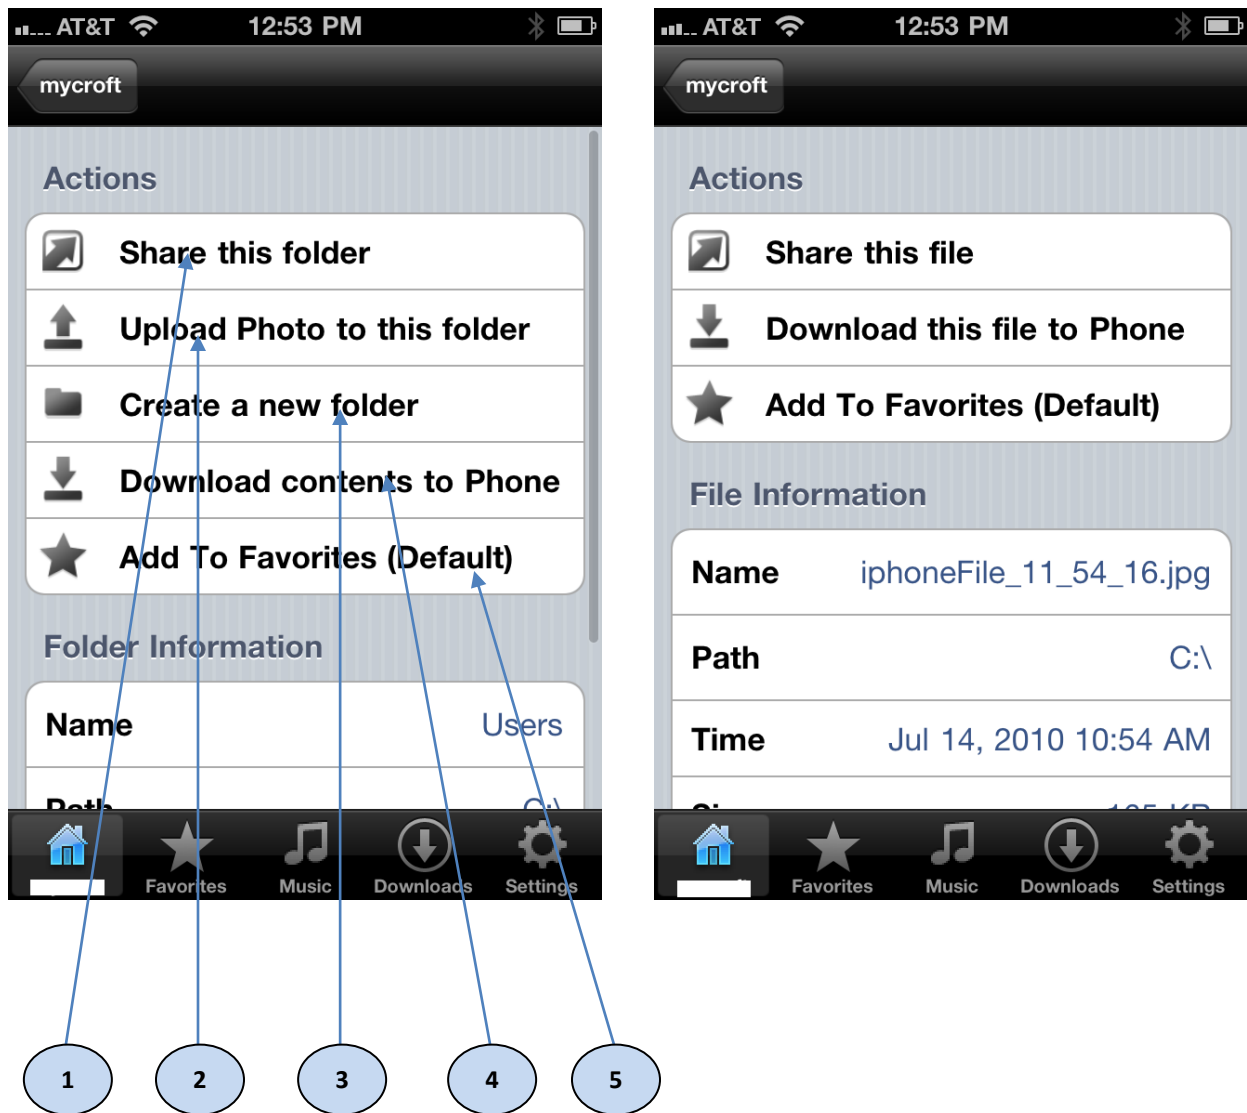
AT&T 12:53 PM

mycroft

Actions

Share this folder

Upload Photo to this folder

Create a new folder

Download contents to Phone

Add To Favorites (Default)

Folder Information

| Name | Users |
|---|---|
| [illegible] | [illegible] |

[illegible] Favorites Music Downloads Settings

AT&T 12:53 PM

mycroft

Actions

Share this file

Download this file to Phone

Add To Favorites (Default)

File Information

| Name | iphoneFile_11_54_16.jpg |
|---|---|
| Path | C:\ |
| Time | Jul 14, 2010 10:54 AM |
| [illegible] | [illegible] |

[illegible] Favorites Music Downloads Settings

1 2 3 4 5